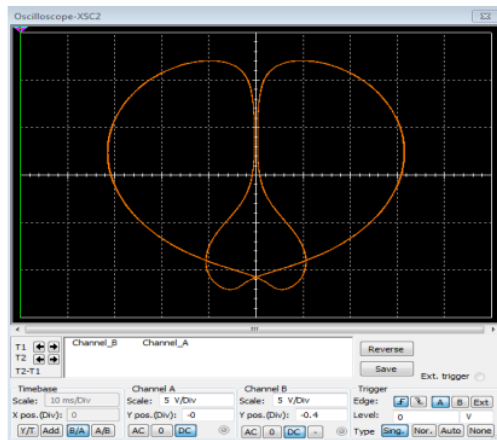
Oscilloscope-XSC2

T1
T2
T2-T1

Channel_B Channel_A

Reverse
Save
Ext. trigger

Timebase
Scale: 10 ms/Div
X pos.(Div): 0
Y/T Add B/A A/B

Channel A
Scale: 5 V/Div
Y pos.(Div): -0
AC 0 DC

Channel B
Scale: 5 V/Div
Y pos.(Div): -0.4
AC 0 DC -

Trigger
Edge: F A B Ext
Level: 0 V
Type Sing. Nor. Auto None